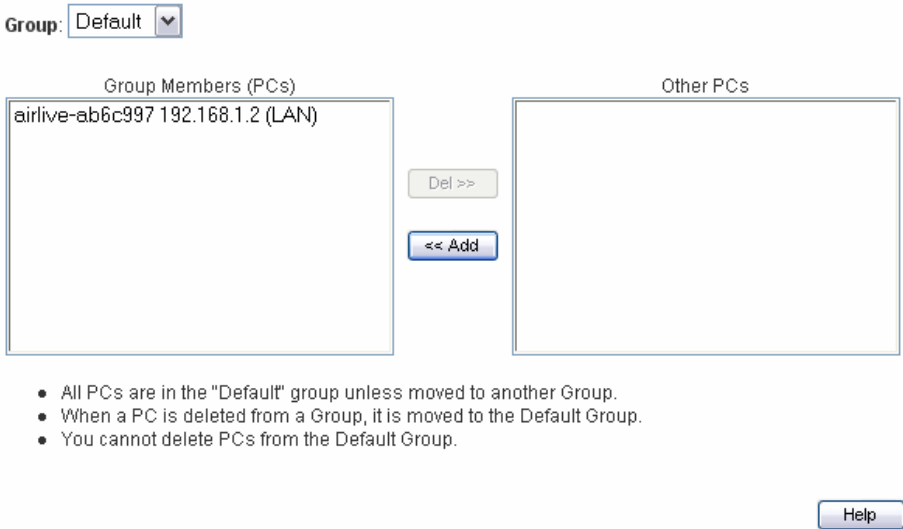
Group: Default

Group Members (PCs)

airlive-ab6c997 192.168.1.2 (LAN)

Del >>

<< Add

Other PCs

- All PCs are in the "Default" group unless moved to another Group.
- When a PC is deleted from a Group, it is moved to the Default Group.
- You cannot delete PCs from the Default Group.

Help